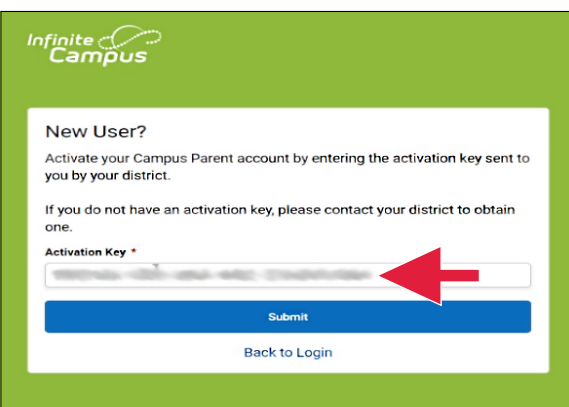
Infinite Campus

New User?

Activate your Campus Parent account by entering the activation key sent to you by your district.

If you do not have an activation key, please contact your district to obtain one.

Activation Key *

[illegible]

Submit

Back to Login